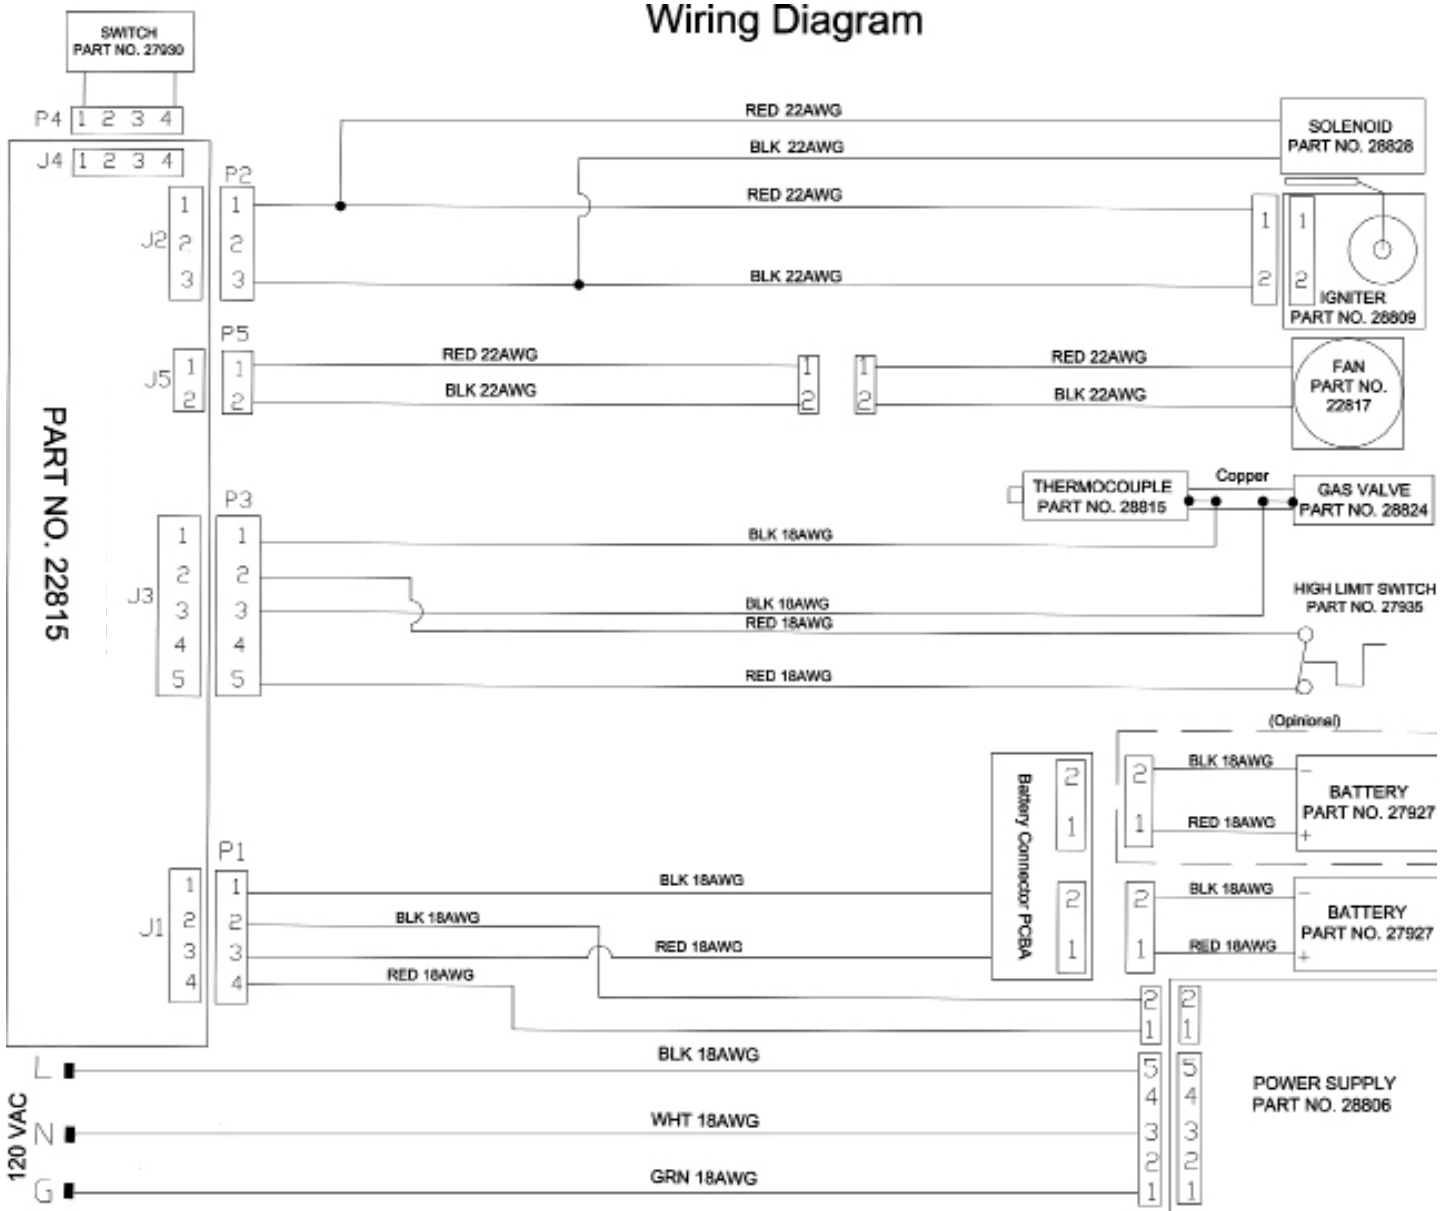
Wiring Diagram

SWITCH
PART NO. 27930

P4 1 2 3 4
J4 1 2 3 4

PART NO. 22815

J2 1 2 3
P2 1 2 3

RED 22AWG
BLK 22AWG
RED 22AWG
BLK 22AWG

SOLENOID
PART NO. 28828

1 2
1 2
IGNITER
PART NO. 28809

J5 1 2
P5 1 2
RED 22AWG
BLK 22AWG
1 2
1 2
RED 22AWG
BLK 22AWG

FAN
PART NO.
22817

THERMOCOUPLE
PART NO. 28815
Copper
GAS VALVE
PART NO. 28824

J3 1 2 3 4 5
P3 1 2 3 4 5
BLK 18AWG
BLK 18AWG
RED 18AWG
RED 18AWG

HIGH LIMIT SWITCH
PART NO. 27935

(Opinional)

Battery Connector PCBA
2 1
2 1

2 1
BLK 18AWG
RED 18AWG
BATTERY
PART NO. 27927
–
+

2 1
BLK 18AWG
RED 18AWG
BATTERY
PART NO. 27927
–
+

J1 1 2 3 4
P1 1 2 3 4
BLK 18AWG
BLK 18AWG
RED 18AWG
RED 18AWG

2 1
2 1

120 VAC
L
N
G
BLK 18AWG
WHT 18AWG
GRN 18AWG

5 4 3 2 1
5 4 3 2 1

POWER SUPPLY
PART NO. 28806